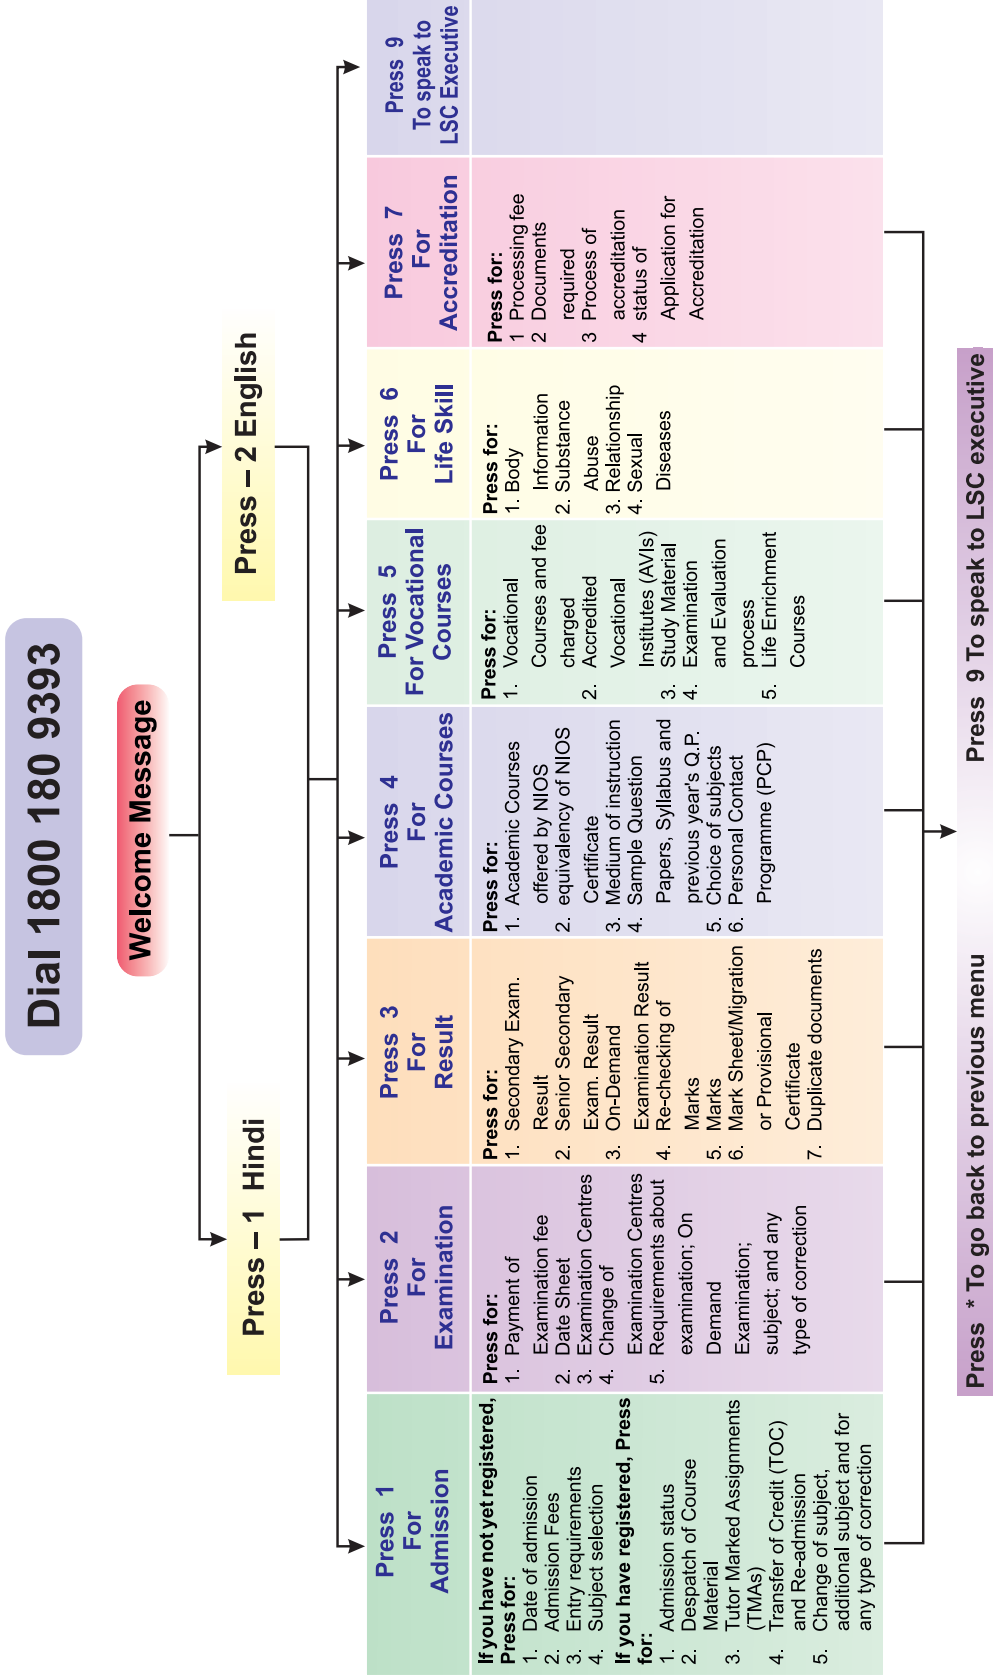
Dial 1800 180 9393

Welcome Message

Press – 1 Hindi

Press – 2 English

Press 1 For Admission

If you have not yet registered, Press for:
1. Date of admission
2. Admission Fees
3. Entry requirements
4. Subject selection
If you have registered, Press for:
1. Admission status
2. Despatch of Course Material
3. Tutor Marked Assignments (TMAs)
4. Transfer of Credit (TOC) and Re-admission
5. Change of subject, additional subject and for any type of correction

Press 2 For Examination

Press for:
1. Payment of Examination fee
2. Date Sheet
3. Examination Centres
4. Change of Examination Centres
5. Requirements about examination; On Demand Examination; subject; and any type of correction

Press 3 For Result

Press for:
1. Secondary Exam. Result
2. Senior Secondary Exam. Result
3. On-Demand Examination Result
4. Re-checking of Marks
5. Marks
6. Mark Sheet/Migration or Provisional Certificate
7. Duplicate documents

Press 4 For Academic Courses

Press for:
1. Academic Courses offered by NIOS
2. equivalency of NIOS Certificate
3. Medium of instruction
4. Sample Question Papers, Syllabus and previous year's Q.P.
5. Choice of subjects
6. Personal Contact Programme (PCP)

Press 5 For Vocational Courses

Press for:
1. Vocational Courses and fee charged
2. Accredited Vocational Institutes (AVIs)
3. Study Material
4. Examination and Evaluation process
5. Life Enrichment Courses

Press 6 For Life Skill

Press for:
1. Body Information
2. Substance Abuse
3. Relationship
4. Sexual Diseases

Press 7 For Accreditation

Press for:
1 Processing fee
2 Documents required
3 Process of accreditation
4 status of Application for Accreditation

Press 9 To speak to LSC Executive

Press * To go back to previous menu

Press 9 To speak to LSC executive